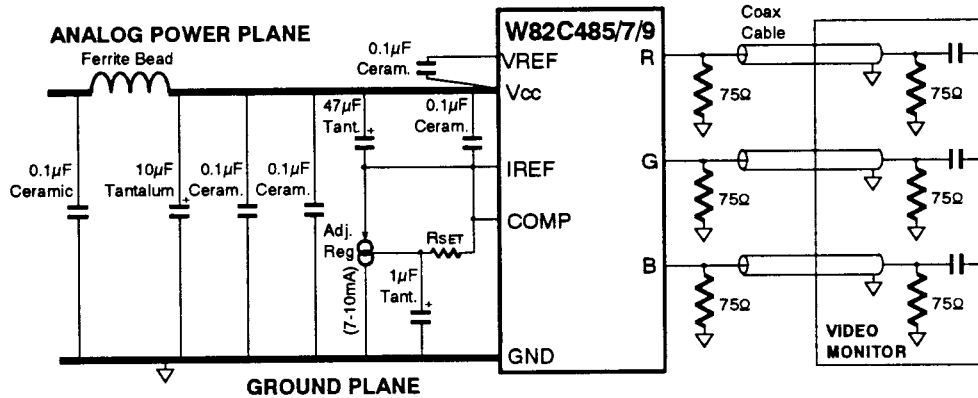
ANALOG POWER PLANE

Ferrite Bead

0.1$\mu$F Ceram.

W82C485/7/9

VREF

Vcc

47$\mu$F Tant.

0.1$\mu$F Ceram.

IREF

COMP

0.1$\mu$F Ceramic

10$\mu$F Tantalum

0.1$\mu$F Ceram.

0.1$\mu$F Ceram.

Adj. Reg

(7-10mA)

RSET

1$\mu$F Tant.

GND

GROUND PLANE

R

G

B

Coax Cable

75Ω

75Ω

75Ω

75Ω

75Ω

75Ω

VIDEO MONITOR